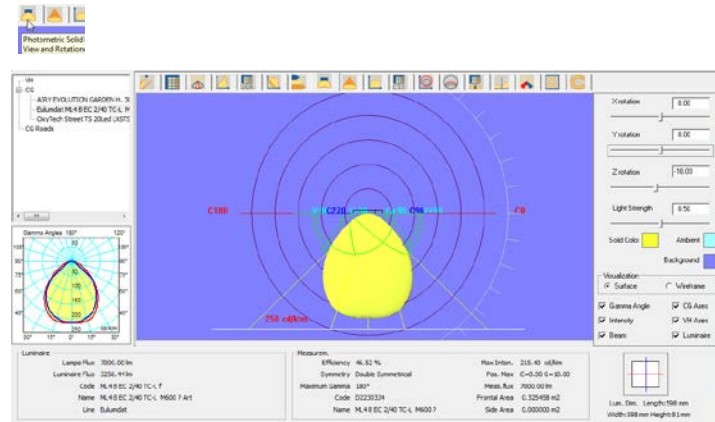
Photometric Solid
View and Rotations

VH
CG
AIRY EVOLUTION GARDEN H. 3
Eulundat ML4 B EC 2/40 TC-L M
OxyTech Street TS 20Led LXSTS
CG Roads

Gamma Angles 180° 120°
90°
60°
30°
50
100
150
200
250 cd/klm

C180
C0
250 cd/klm

X rotation 0.00
Y rotation 0.00
Z rotation -10.00
Light Strength 0.56
Solid Color
Ambient
Background
Visualization
Surface
Wireframe
Gamma Angle
CG Axes
Intensity
VH Axes
Beam
Luminaire

Luminaire
Lamps Flux 7000.00 lm
Luminaire Flux 3256.44 lm
Code ML4 B EC 2/40 TC-L ?
Name ML4 B EC 2/40 TC-L M600 ? Art
Line Eulundat

Measurem.
Efficiency 46.52 %
Symmetry Double Symmetrical
Maximum Gamma 180°
Code D2230334
Name ML4 B EC 2/40 TC-L M600 ?
Max Inten. 215.40 cd/klm
Pos. Max C=0.00 G=10.00
Meas. flux 7000.00 lm
Frontal Area 0.325458 m2
Side Area 0.000000 m2

Lum. Dim. Length: 598 mm
Width: 598 mm Height: 81 mm